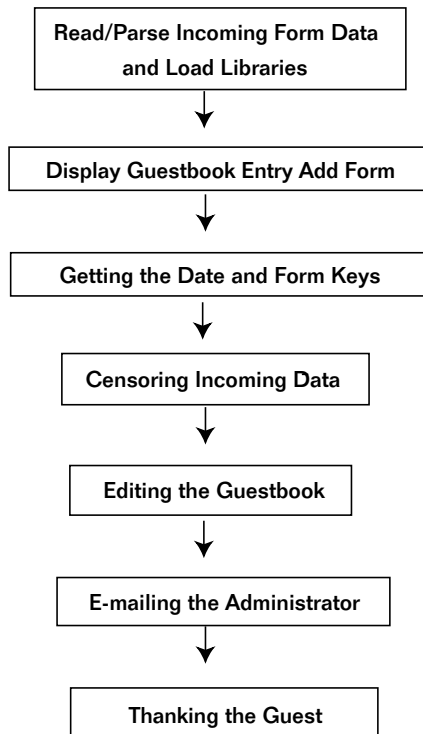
Read/Parse Incoming Form Data and Load Libraries

Display Guestbook Entry Add Form

Getting the Date and Form Keys

Censoring Incoming Data

Editing the Guestbook

E-mailing the Administrator

Thanking the Guest